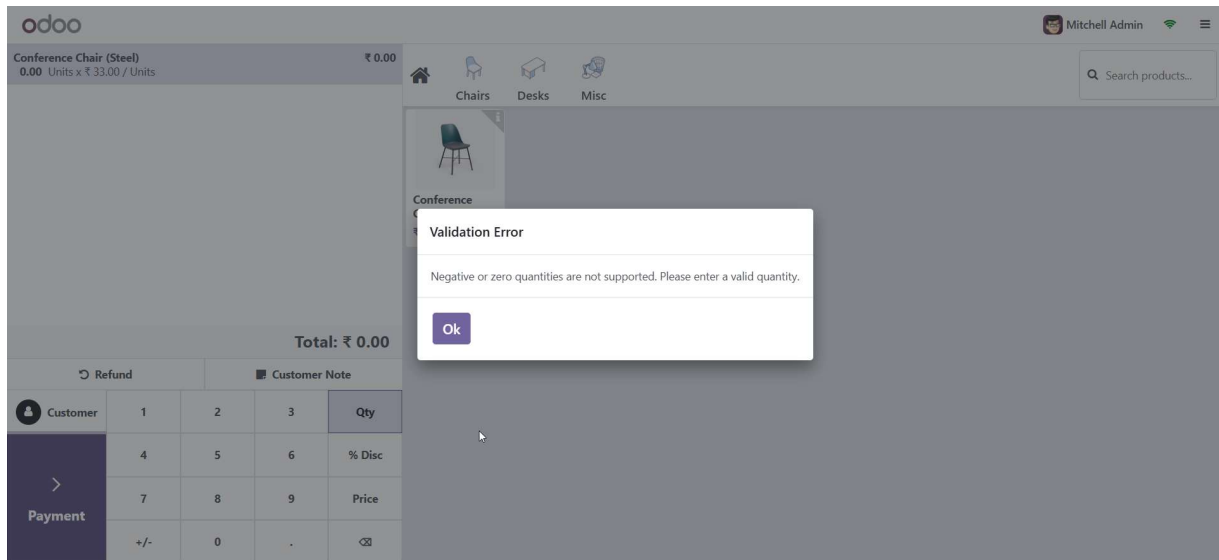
odoo

Mitchell Admin

Conference Chair (Steel) ₹ 0.00
0.00 Units x ₹ 33.00 / Units

Chairs Desks Misc

Search products...

Conference
C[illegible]
₹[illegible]

Validation Error

Negative or zero quantities are not supported. Please enter a valid quantity.

Ok

Total: ₹ 0.00

Refund

Customer Note

| Customer | 1 | 2 | 3 | Qty |
|---|---|---|---|---|
| Payment | 4 | 5 | 6 | % Disc |
| | 7 | 8 | 9 | Price |
| | +/- | 0 | . | ⌫ |